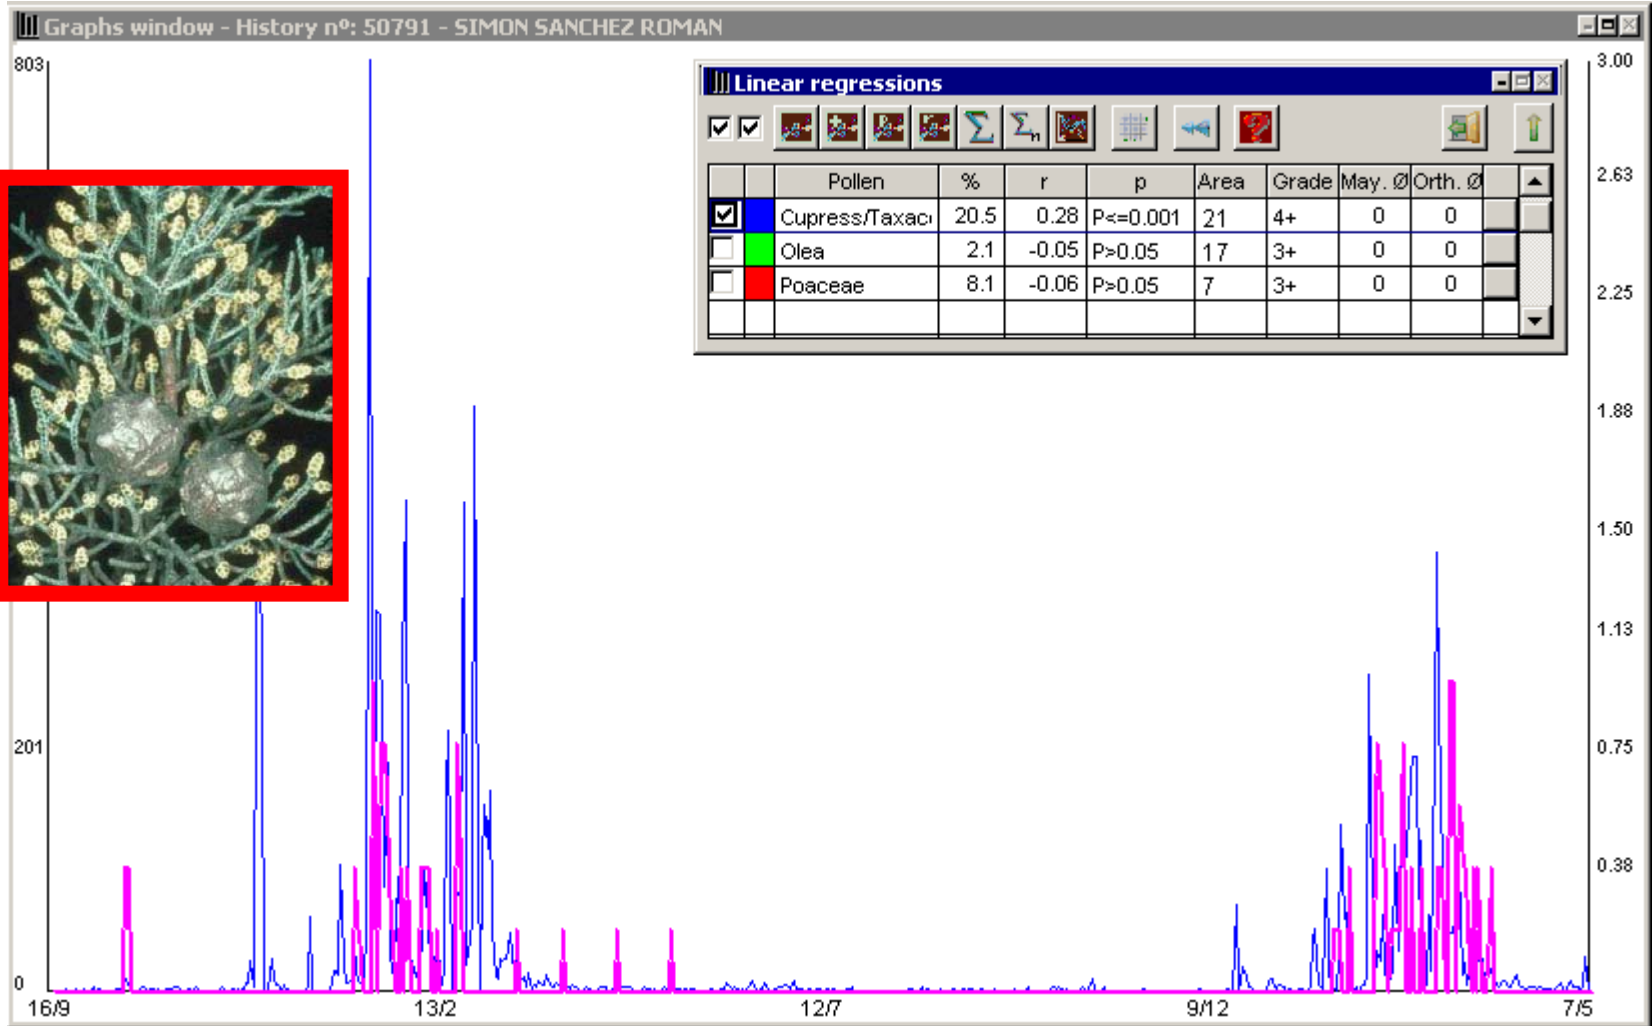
Graphs window - History nº: 50791 - SIMON SANCHEZ ROMAN

Linear regressions

|  |  | Pollen | % | r | p | Area | Grade | May. Ø | Orth. Ø |
|---|---|---|---|---|---|---|---|---|---|
| ☑ |  | Cupress/Taxac | 20.5 | 0.28 | P<=0.001 | 21 | 4+ | 0 | 0 |
| ☐ |  | Olea | 2.1 | -0.05 | P>0.05 | 17 | 3+ | 0 | 0 |
| ☐ |  | Poaceae | 8.1 | -0.06 | P>0.05 | 7 | 3+ | 0 | 0 |

803
201
0

3.00
2.63
2.25
1.88
1.50
1.13
0.75
0.38

16/9
13/2
12/7
9/12
7/5